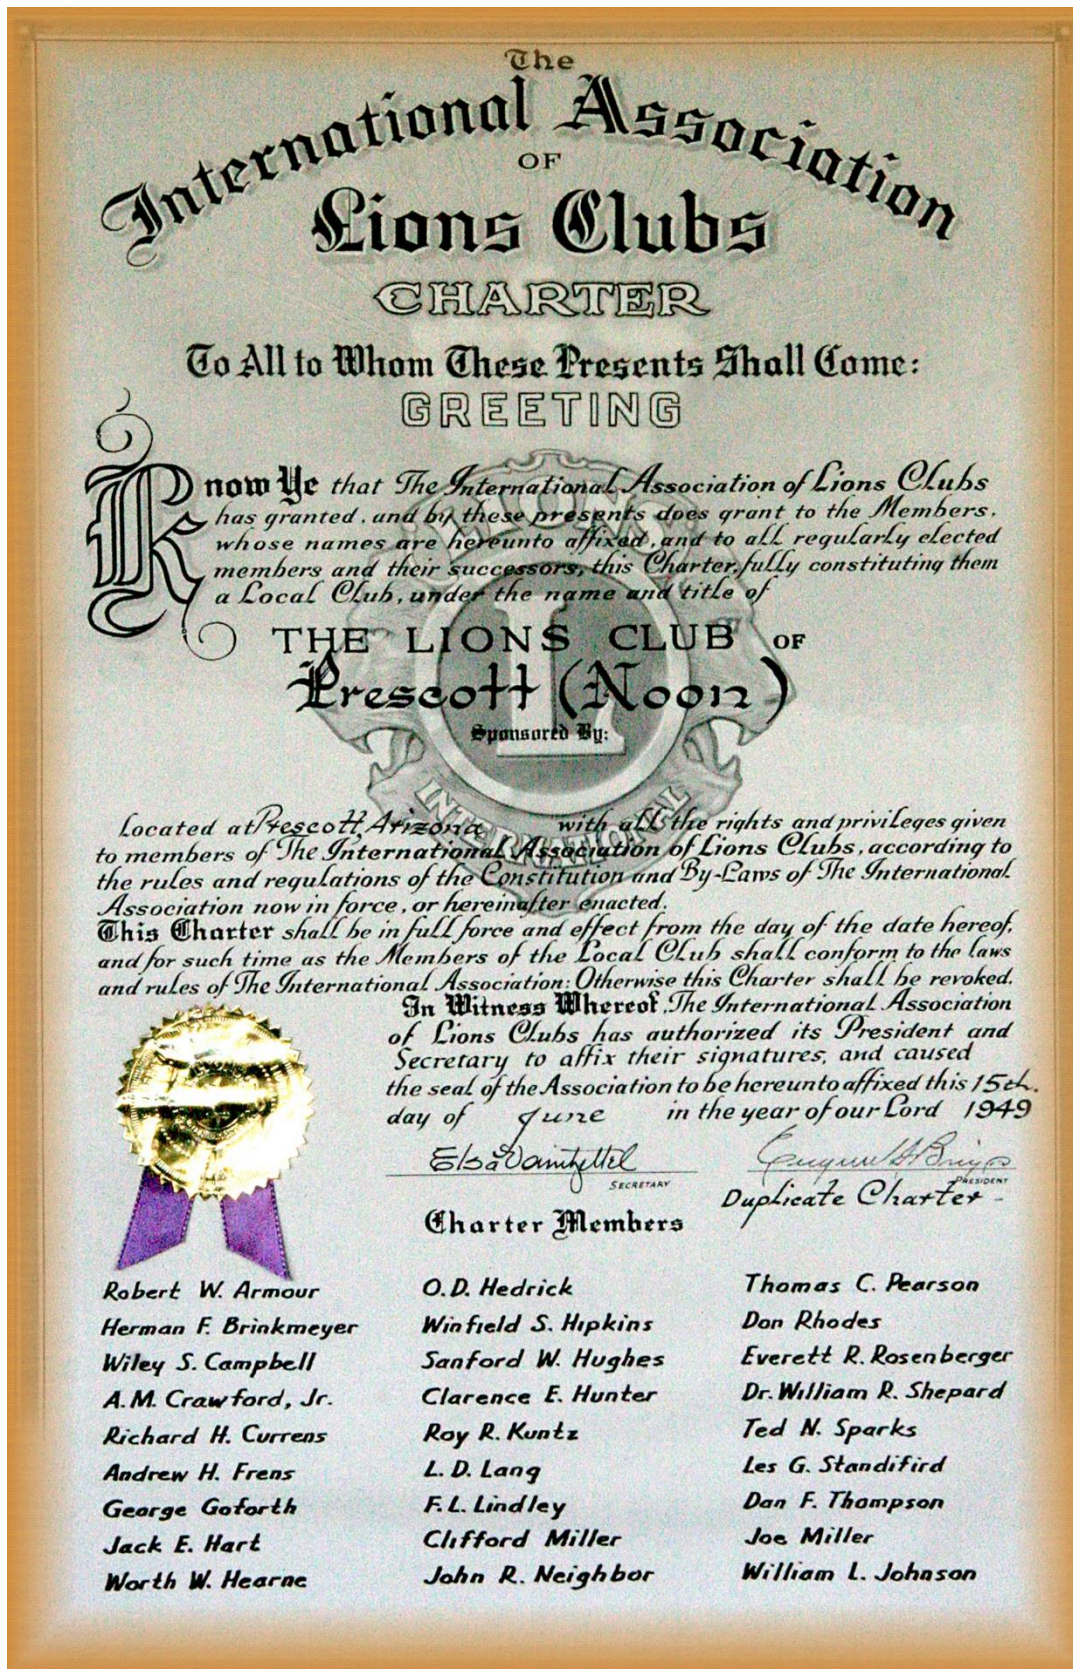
The International Association of Lions Clubs

CHARTER

To All to Whom These Presents Shall Come:

GREETING

Know Ye that The International Association of Lions Clubs has granted, and by these presents does grant to the Members, whose names are hereunto affixed, and to all regularly elected members and their successors, this Charter, fully constituting them a Local Club, under the name and title of

THE LIONS CLUB OF

Prescott (Noon)

Sponsored By:

Located at Prescott, Arizona with all the rights and privileges given to members of The International Association of Lions Clubs, according to the rules and regulations of the Constitution and By-Laws of The International Association now in force, or hereinafter enacted.

This Charter shall be in full force and effect from the day of the date hereof, and for such time as the Members of the Local Club shall conform to the laws and rules of The International Association: Otherwise this Charter shall be revoked.

In Witness Whereof, The International Association of Lions Clubs has authorized its President and Secretary to affix their signatures, and caused the seal of the Association to be hereunto affixed this 15th day of June in the year of our Lord 1949

Elsa Daintfettel
SECRETARY

Eugene H. Briggs
PRESIDENT

Duplicate Charter -

Charter Members

Robert W. Armour
Herman F. Brinkmeyer
Wiley S. Campbell
A.M. Crawford, Jr.
Richard H. Currens
Andrew H. Frens
George Goforth
Jack E. Hart
Worth W. Hearne

O.D. Hedrick
Winfield S. Hipkins
Sanford W. Hughes
Clarence E. Hunter
Roy R. Kuntz
L.D. Lang
F.L. Lindley
Clifford Miller
John R. Neighbor

Thomas C. Pearson
Don Rhodes
Everett R. Rosenberger
Dr. William R. Shepard
Ted N. Sparks
Les G. Standifird
Dan F. Thompson
Joe Miller
William L. Johnson